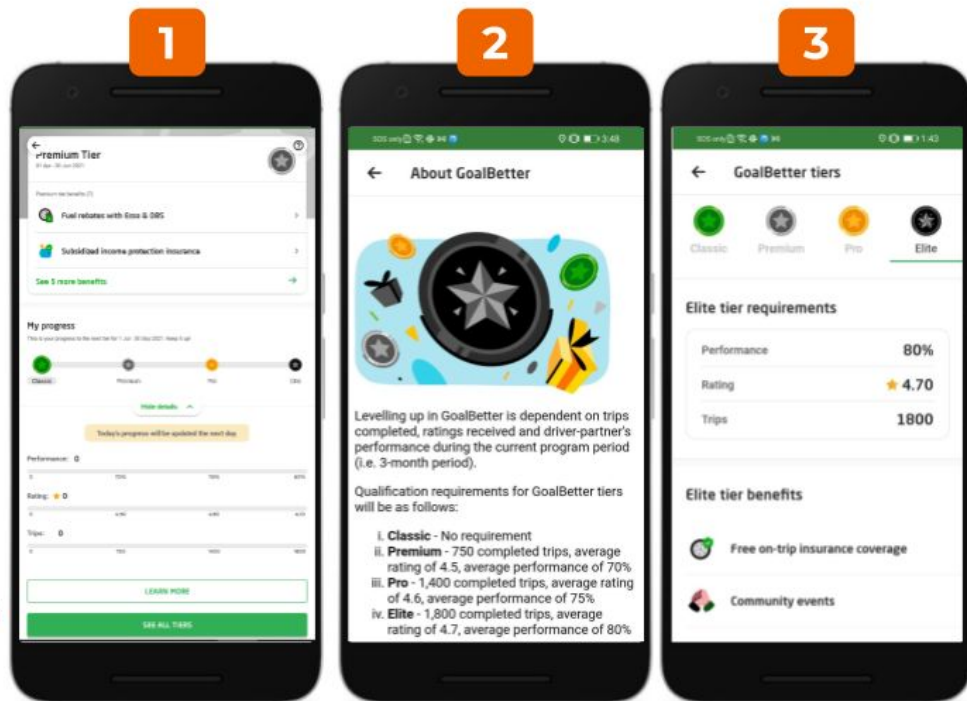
1

Premium Tier
01 Apr - 30 Jun 2021

Premium tier benefits (7)

Fuel rebates with Esso & DBS

Subsidised income protection insurance

See 5 more benefits

My progress
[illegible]

Classic Premium Pro Elite

Hide details

Today's progress will be updated the next day.

Performance: 0

0 70% 75% 80%

Rating: ★ 0

0 4.50 4.60 4.70

Trips: 0

0 750 1400 1800

LEARN MORE

SEE ALL TIERS

2

SOS only 3:48

About GoalBetter

Levelling up in GoalBetter is dependent on trips completed, ratings received and driver-partner's performance during the current program period (i.e. 3-month period).

Qualification requirements for GoalBetter tiers will be as follows:

i. **Classic** - No requirement
ii. **Premium** - 750 completed trips, average rating of 4.5, average performance of 70%
iii. **Pro** - 1,400 completed trips, average rating of 4.6, average performance of 75%
iv. **Elite** - 1,800 completed trips, average rating of 4.7, average performance of 80%

3

SOS only 1:43

GoalBetter tiers

Classic Premium Pro Elite

Elite tier requirements

| Performance | 80% |
|---|---|
| Rating | ★ 4.70 |
| Trips | 1800 |

Elite tier benefits

Free on-trip insurance coverage

Community events